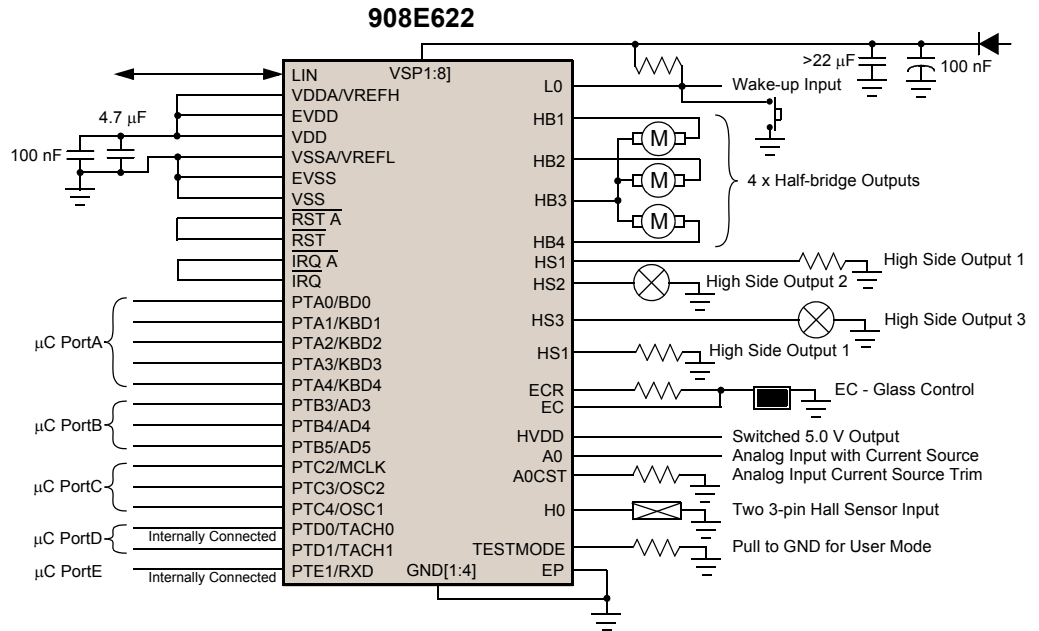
908E622

LIN
VSP1:8]
VDDA/VREFH
EVDD
VDD
VSSA/VREFL
EVSS
VSS
$\overline{RST\ A}$
$\overline{RST}$
$\overline{IRQ\ A}$
$\overline{IRQ}$
PTA0/BD0
PTA1/KBD1
PTA2/KBD2
PTA3/KBD3
PTA4/KBD4
PTB3/AD3
PTB4/AD4
PTB5/AD5
PTC2/MCLK
PTC3/OSC2
PTC4/OSC1
PTD0/TACH0
PTD1/TACH1
PTE1/RXD
GND[1:4]

L0
HB1
HB2
HB3
HB4
HS1
HS2
HS3
HS1
ECR
EC
HVDD
A0
A0CST
H0
TESTMODE
EP

4.7 µF
100 nF
>22 µF
100 nF
Wake-up Input
M
M
M
4 x Half-bridge Outputs
High Side Output 1
High Side Output 2
High Side Output 3
High Side Output 1
EC - Glass Control
Switched 5.0 V Output
Analog Input with Current Source
Analog Input Current Source Trim
Two 3-pin Hall Sensor Input
Pull to GND for User Mode

µC PortA
µC PortB
µC PortC
µC PortD
Internally Connected
µC PortE
Internally Connected